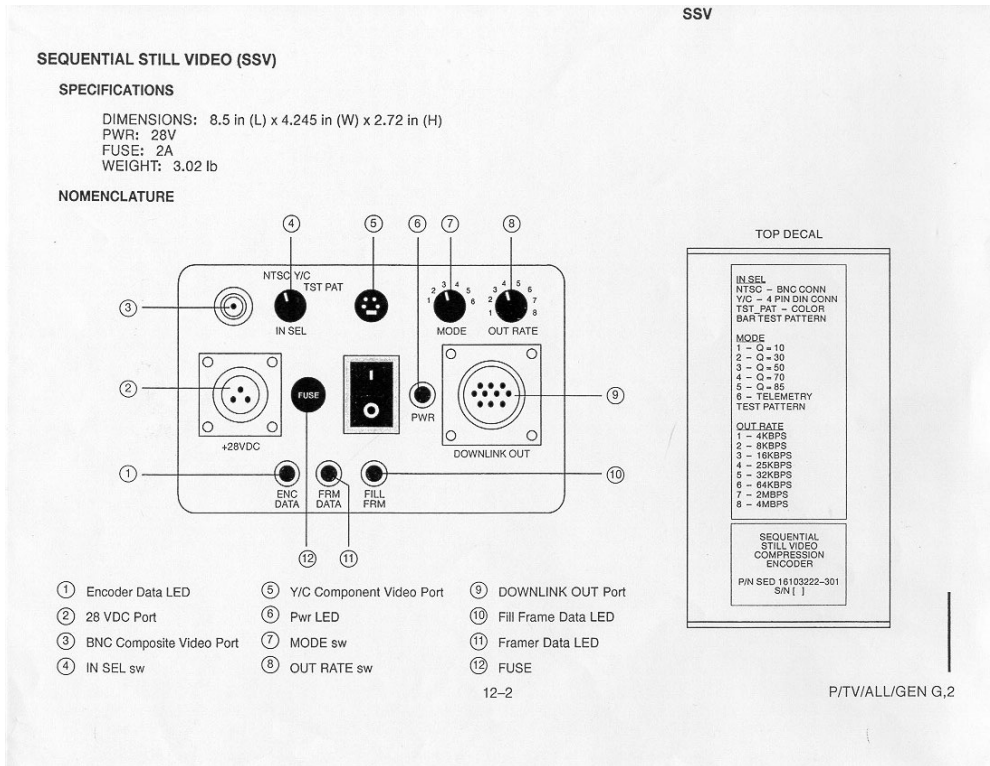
SSV

SEQUENTIAL STILL VIDEO (SSV)

SPECIFICATIONS

DIMENSIONS: 8.5 in (L) x 4.245 in (W) x 2.72 in (H)
PWR: 28V
FUSE: 2A
WEIGHT: 3.02 lb

NOMENCLATURE

④ ⑤ ⑥ ⑦ ⑧

NTSC Y/C TST PAT

③

IN SEL

1 2 3 4 5 6
MODE

1 2 3 4 5 6 7 8
OUT RATE

②

FUSE

PWR

⑨

+28VDC

DOWNLINK OUT

①

ENC DATA

FRM DATA

FILL FRM

⑩

⑫ ⑪

TOP DECAL

IN SEL
NTSC – BNC CONN
Y/C – 4 PIN DIN CONN
TST_PAT – COLOR BAR TEST PATTERN

MODE
1 – Q = 10
2 – Q = 30
3 – Q = 50
4 – Q = 70
5 – Q = 85
6 – TELEMETRY TEST PATTERN

OUT RATE
1 – 4KBPS
2 – 8KBPS
3 – 16KBPS
4 – 25KBPS
5 – 32KBPS
6 – 64KBPS
7 – 2MBPS
8 – 4MBPS

SEQUENTIAL STILL VIDEO COMPRESSION ENCODER

P/N SED 16103222-301
S/N [ ]

① Encoder Data LED
② 28 VDC Port
③ BNC Composite Video Port
④ IN SEL sw
⑤ Y/C Component Video Port
⑥ Pwr LED
⑦ MODE sw
⑧ OUT RATE sw
⑨ DOWNLINK OUT Port
⑩ Fill Frame Data LED
⑪ Framer Data LED
⑫ FUSE

12–2

P/TV/ALL/GEN G,2